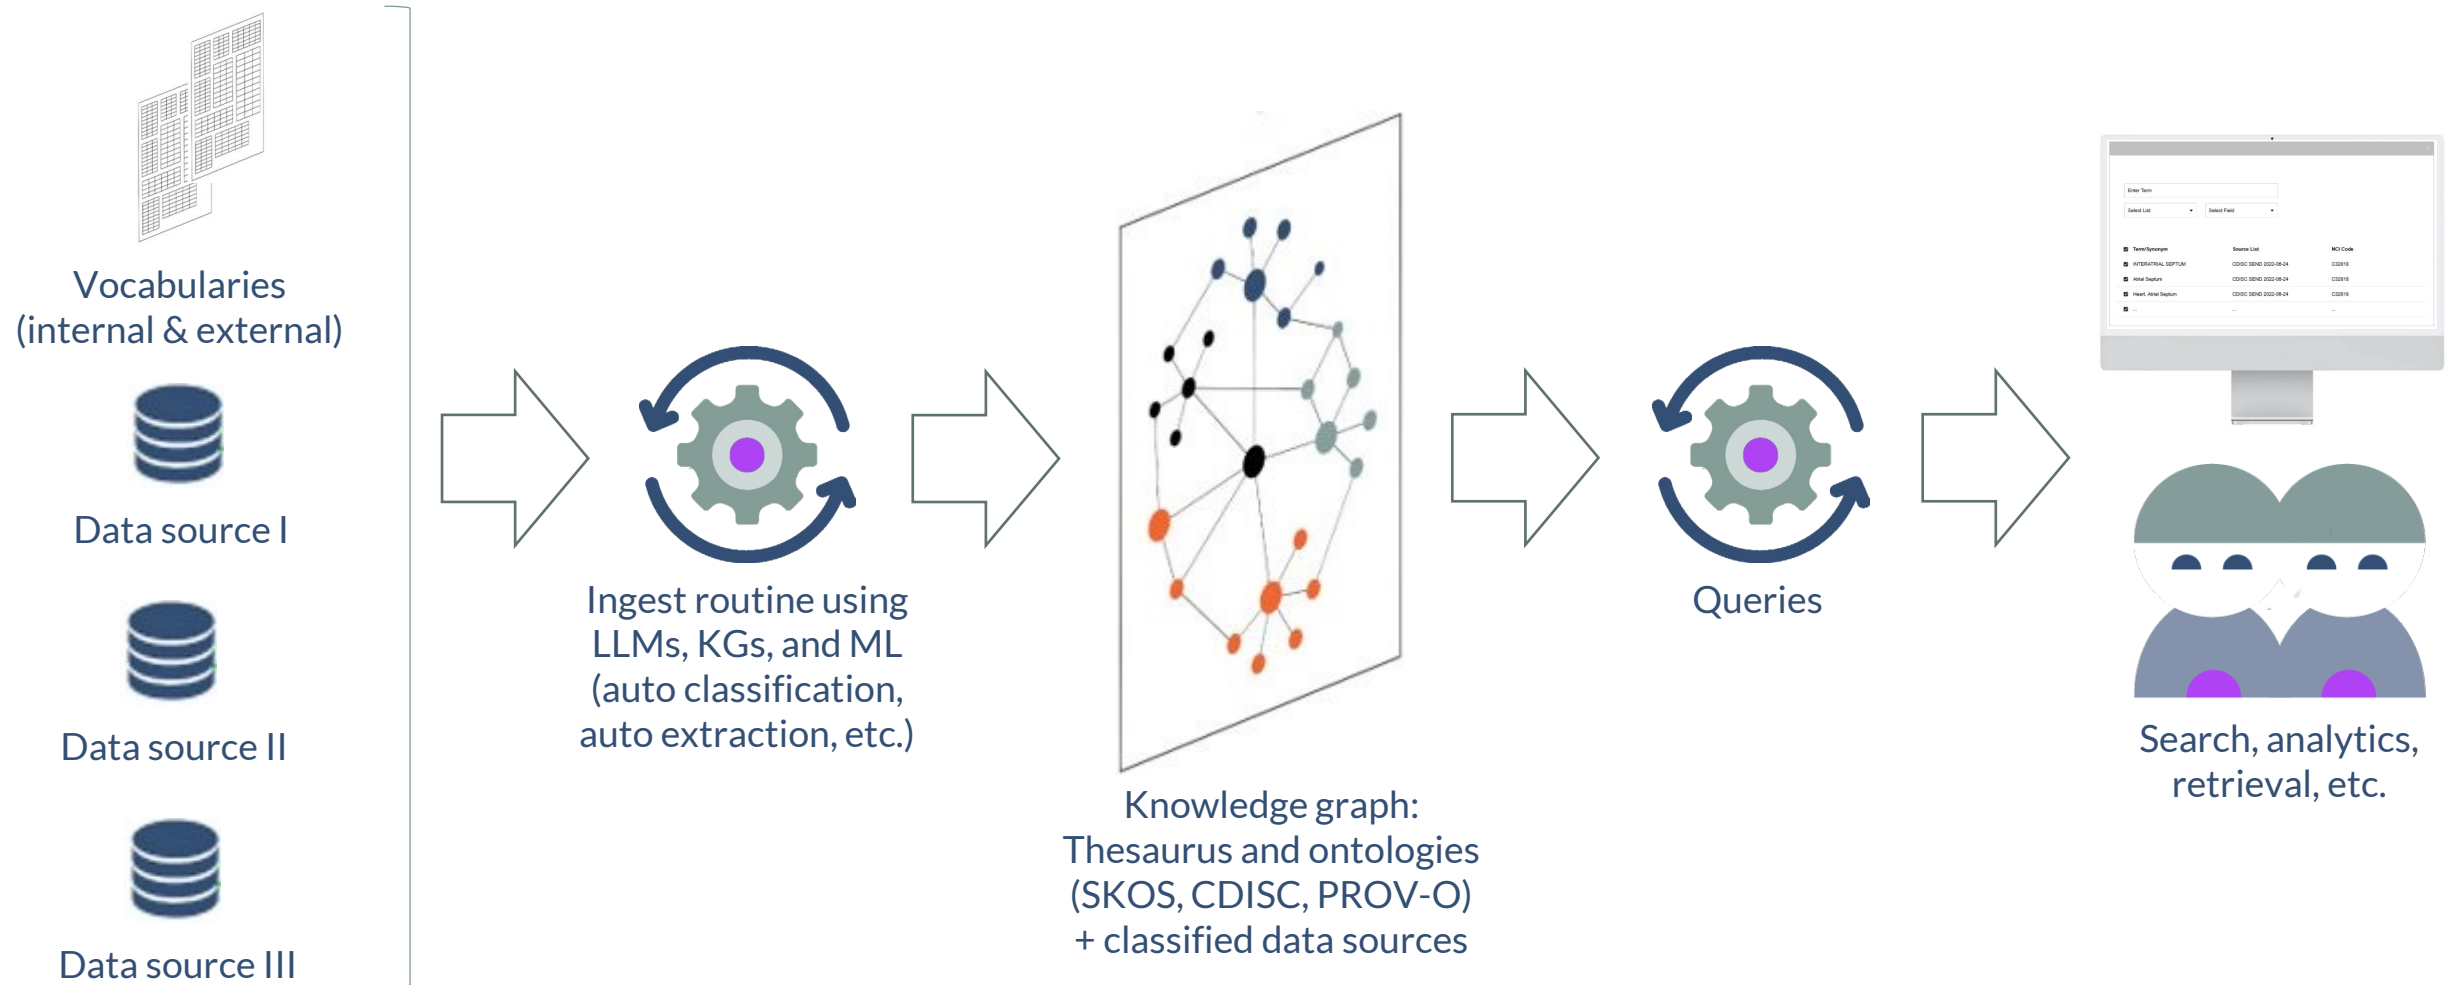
Vocabularies (internal & external)

Data source I

Data source II

Data source III

Ingest routine using LLMs, KGs, and ML (auto classification, auto extraction, etc.)

Knowledge graph: Thesaurus and ontologies (SKOS, CDISC, PROV-O) + classified data sources

Queries

Search, analytics, retrieval, etc.